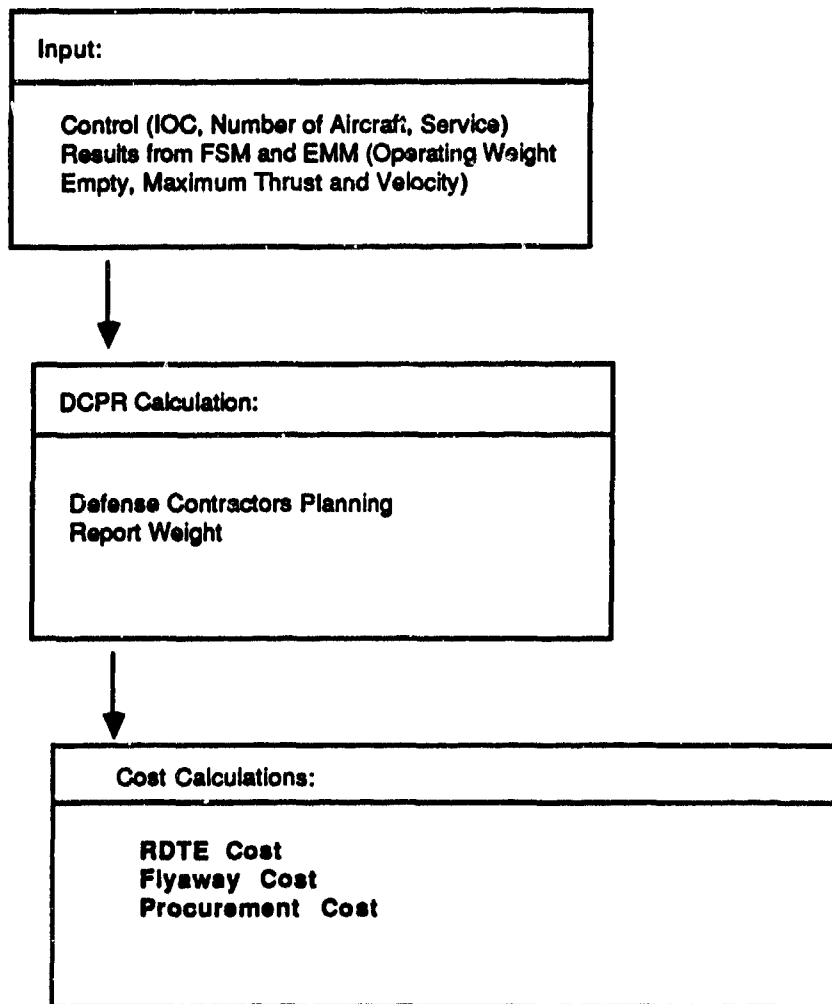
Input:

Control (IOC, Number of Aircraft, Service)
Results from FSM and EMM (Operating Weight Empty, Maximum Thrust and Velocity)

DCPR Calculation:

Defense Contractors Planning Report Weight

Cost Calculations:

RDTE Cost
Flyaway Cost
Procurement Cost